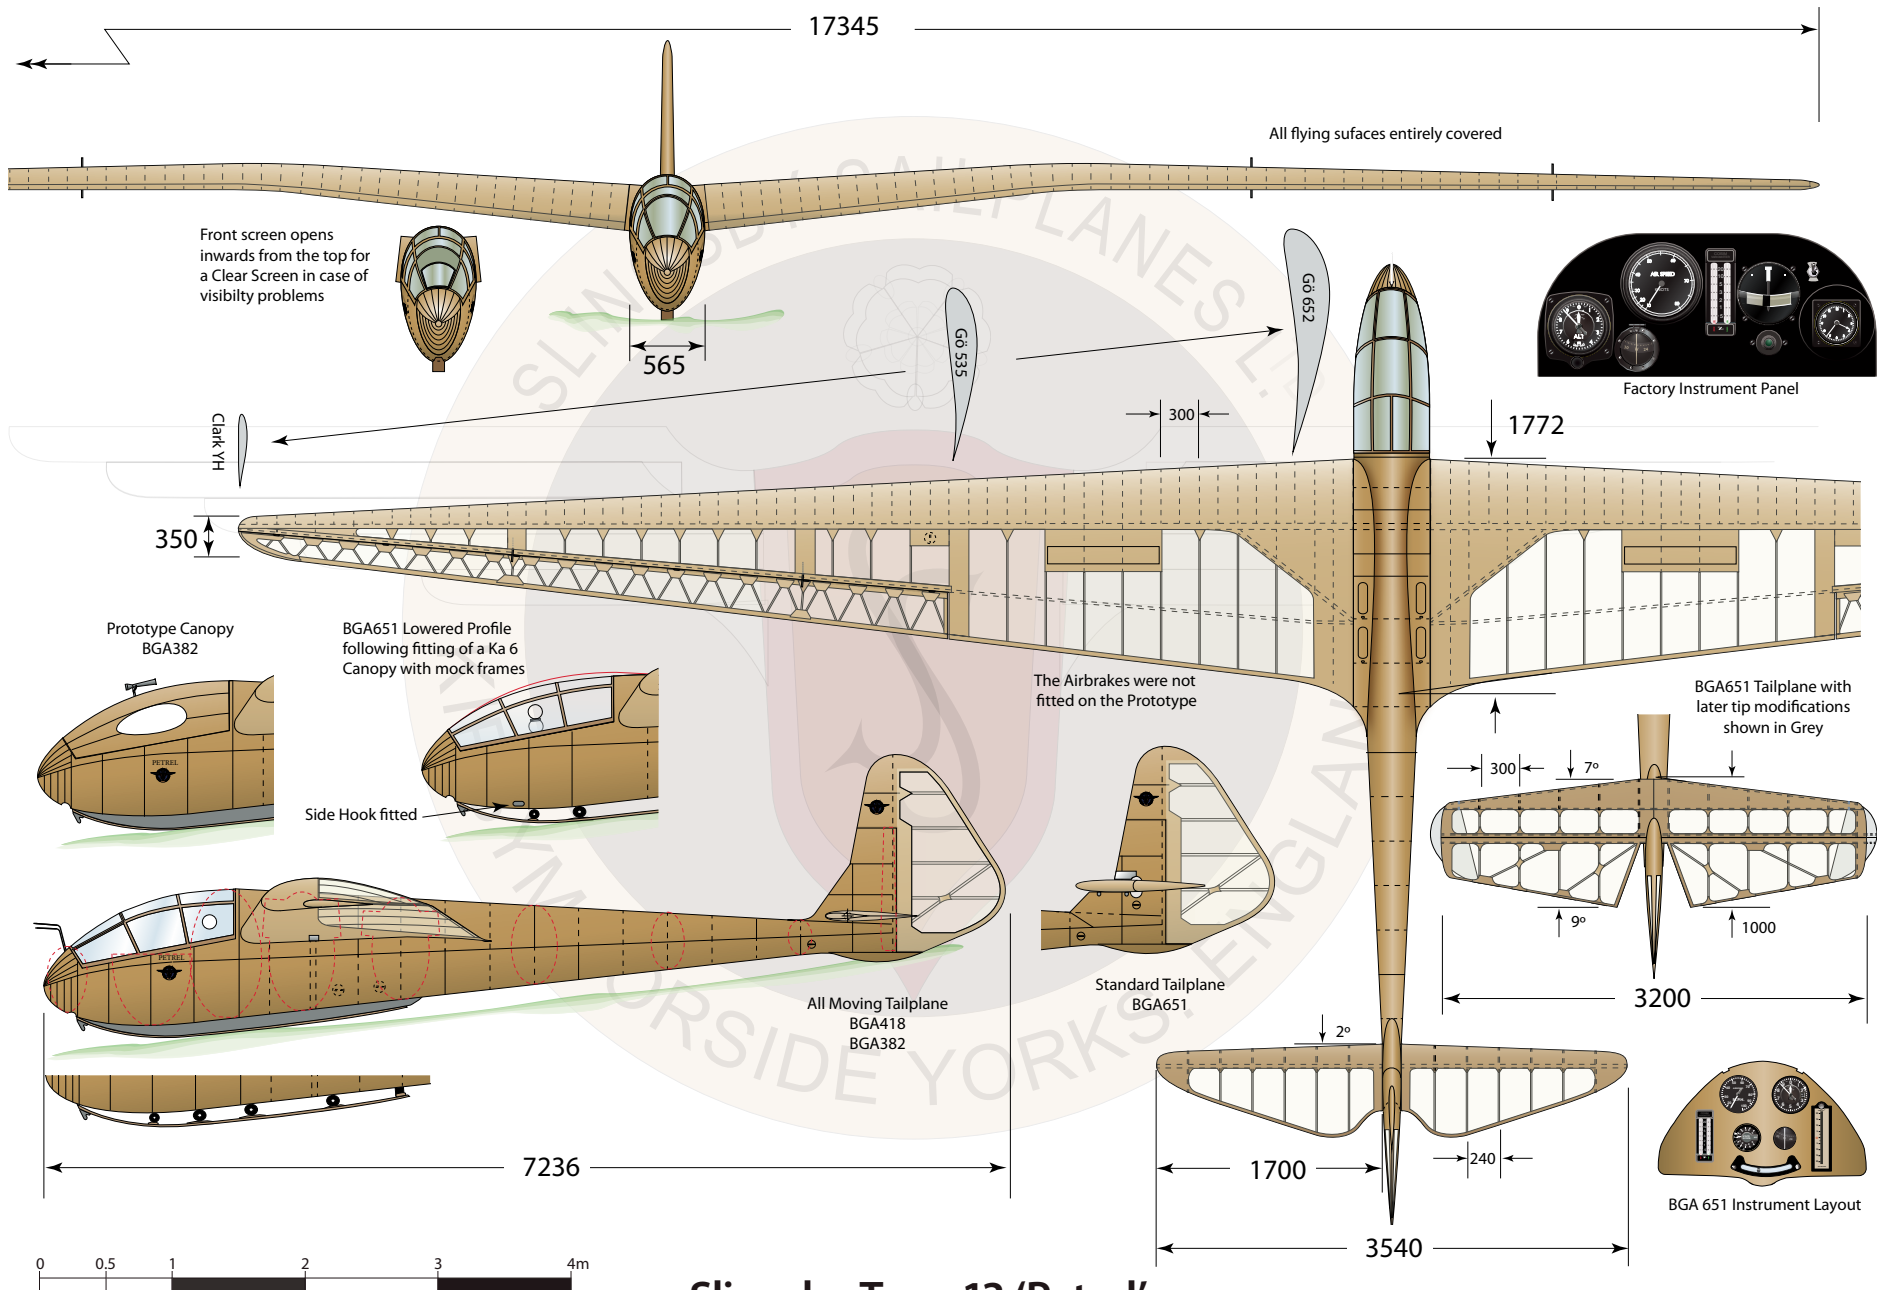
17345

All flying sufaces entirely covered

Front screen opens inwards from the top for a Clear Screen in case of visibilty problems

565

Gö 652

Gö 535

Clark YH

Factory Instrument Panel

300

1772

350

Prototype Canopy BGA382

BGA651 Lowered Profile following fitting of a Ka 6 Canopy with mock frames

The Airbrakes were not fitted on the Prototype

BGA651 Tailplane with later tip modifications shown in Grey

300

7º

Side Hook fitted

9º

1000

3200

All Moving Tailplane
BGA418
BGA382

Standard Tailplane
BGA651

2º

SLINGSBY SAILPLANES LTD KIRBYMOORSIDE YORKS. ENGLAND

7236

1700

240

3540

BGA 651 Instrument Layout

0 0.5 1 2 3 4m

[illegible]